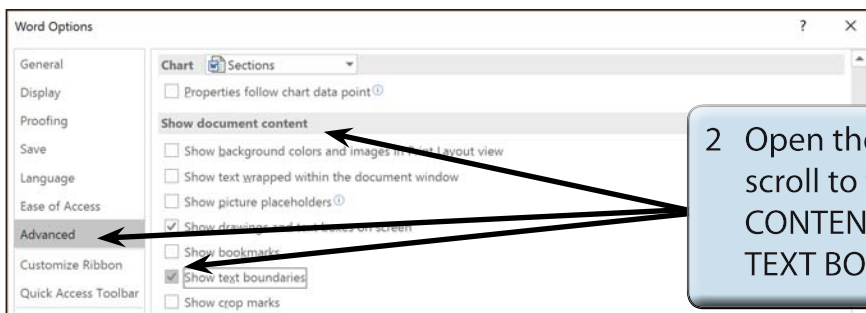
Word Options

? ×

General
Display
Proofing
Save
Language
Ease of Access
Advanced
Customize Ribbon
Quick Access Toolbar

Chart Sections

Properties follow chart data point

Show document content

Show background colors and images in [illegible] Layout view

Show text wrapped within the document window

Show picture placeholders

Show drawings and text boxes on screen

Show bookmarks

Show text boundaries

Show crop marks

2 Open the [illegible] scroll to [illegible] CONTEN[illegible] TEXT BO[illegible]